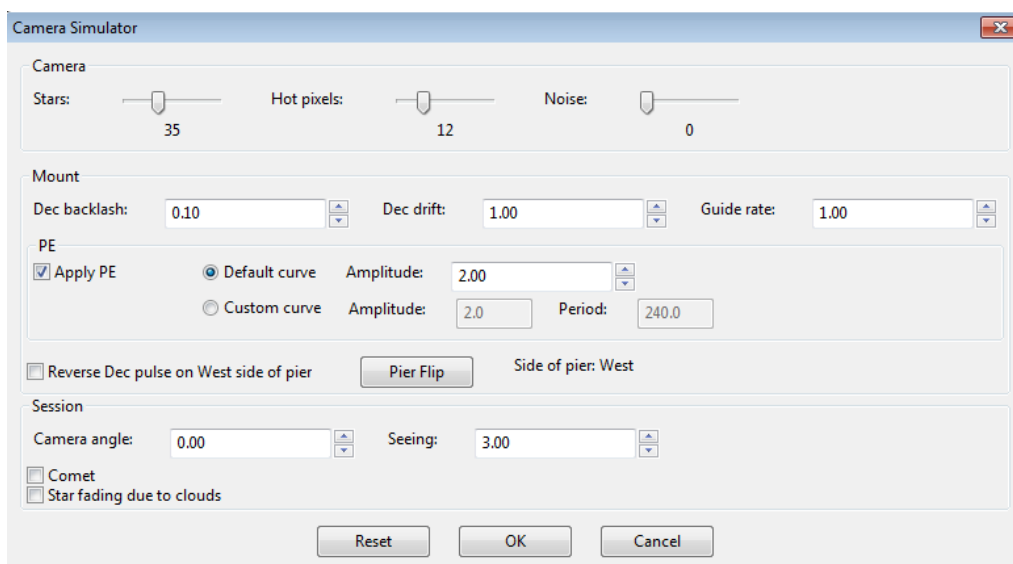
Camera Simulator

Camera

Stars: 35

Hot pixels: 12

Noise: 0

Mount

Dec backlash: 0.10

Dec drift: 1.00

Guide rate: 1.00

PE

Apply PE

Default curve

Amplitude: 2.00

Custom curve

Amplitude: 2.0

Period: 240.0

Reverse Dec pulse on West side of pier

Pier Flip

Side of pier: West

Session

Camera angle: 0.00

Seeing: 3.00

Comet

Star fading due to clouds

Reset

OK

Cancel